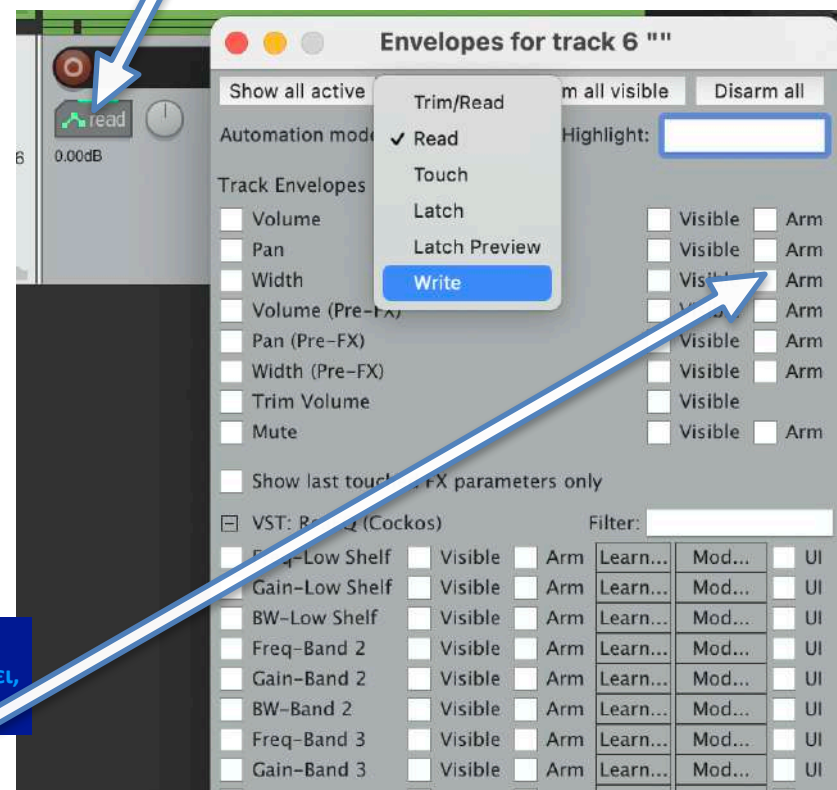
read
6
0.00dB
EL,

Envelopes for track 6 ""

Show all active
m all visible
Disarm all

Automation mod
Highlight:

Trim/Read
✓ Read
Touch
Latch
Latch Preview
Write

Track Envelopes

| | | |
|---|---|---|
| Volume | Visible | Arm |
| Pan | Visible | Arm |
| Width | Visi | Arm |
| Volume (Pre-FX) | | Arm |
| Pan (Pre-FX) | Visible | Arm |
| Width (Pre-FX) | Visible | Arm |
| Trim Volume | Visible | |
| Mute | Visible | Arm |

Show last touch FX parameters only

⊟ VST: R Q (Cockos)
Filter:

| | | | | | |
|---|---|---|---|---|---|
| F -Low Shelf | Visible | Arm | Learn... | Mod... | UI |
| Gain-Low Shelf | Visible | Arm | Learn... | Mod... | UI |
| BW-Low Shelf | Visible | Arm | Learn... | Mod... | UI |
| Freq-Band 2 | Visible | Arm | Learn... | Mod... | UI |
| Gain-Band 2 | Visible | Arm | Learn... | Mod... | UI |
| BW-Band 2 | Visible | Arm | Learn... | Mod... | UI |
| Freq-Band 3 | Visible | Arm | Learn... | Mod... | UI |
| Gain-Band 3 | Visible | Arm | Learn... | Mod... | UI |